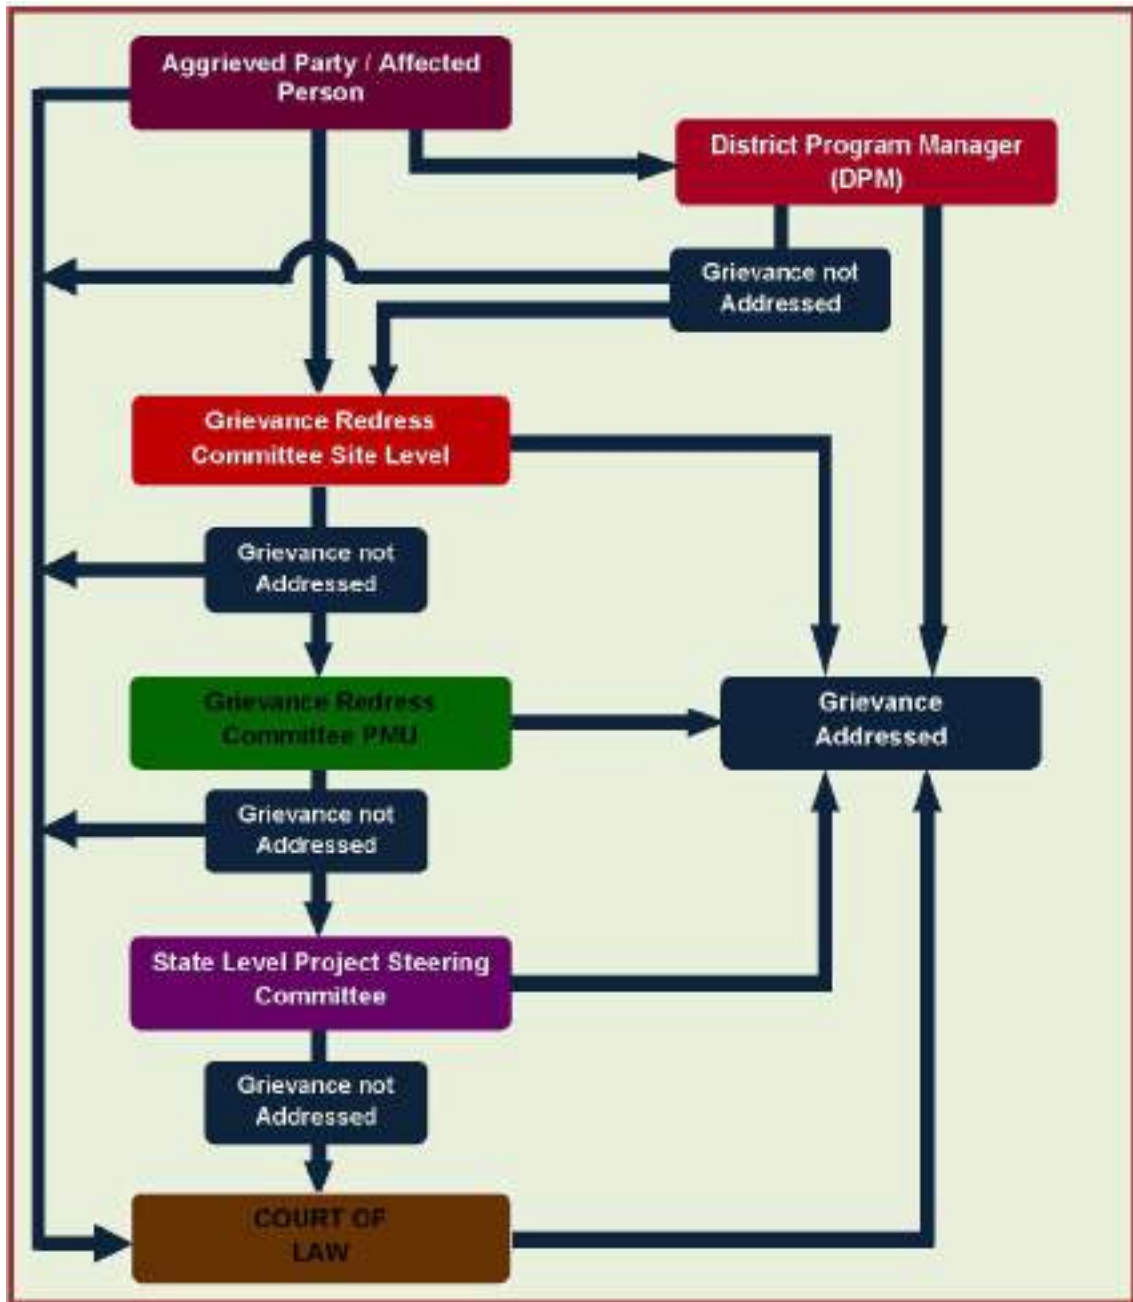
Aggrieved Party / Affected Person

District Program Manager (DPM)

Grievance not Addressed

Grievance Redress Committee Site Level

Grievance not Addressed

Grievance Redress Committee PMU

Grievance Addressed

Grievance not Addressed

State Level Project Steering Committee

Grievance not Addressed

COURT OF LAW